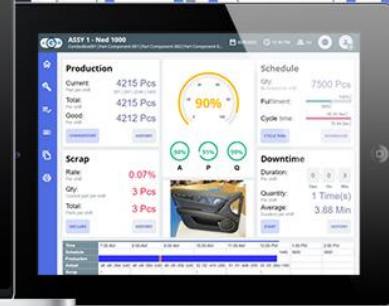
ASSY 1 - Ned 1000

Production
Current: 4215 Pcs
Total: 4215 Pcs
Good: 4212 Pcs

90%

90% 95% 99%
A P Q

Schedule
Qty: 7500 Pcs
Fulfilment:
Cycle time:

Scrap
Rate: 0.07%
Qty: 3 Pcs
Total: 3 Pcs

Downtime
Duration:
Quantity: 1 Time(s)
Average: 3.88 Min